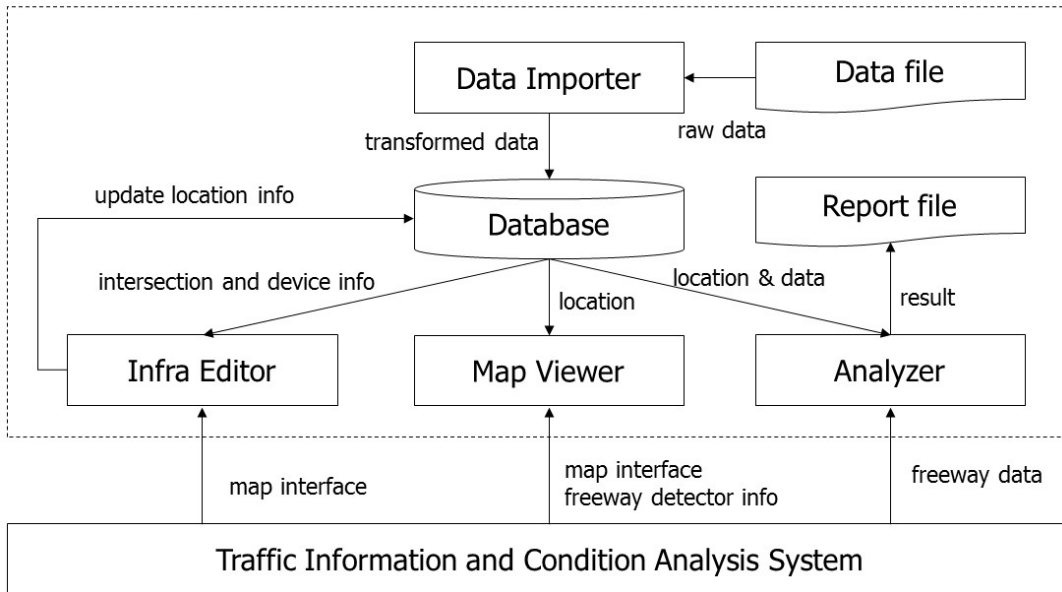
Data Importer

Data file

transformed data

raw data

update location info

Database

Report file

intersection and device info

location

location & data

result

Infra Editor

Map Viewer

Analyzer

map interface

map interface
freeway detector info

freeway data

Traffic Information and Condition Analysis System